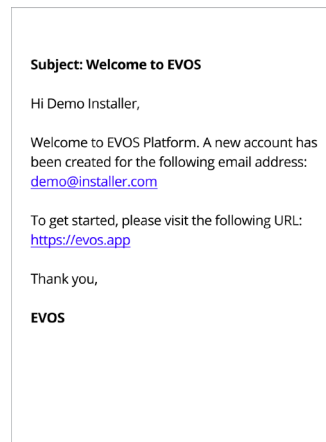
Subject: Welcome to EVOS

Hi Demo Installer,

Welcome to EVOS Platform. A new account has been created for the following email address: demo@installer.com

To get started, please visit the following URL: https://evos.app

Thank you,

EVOS